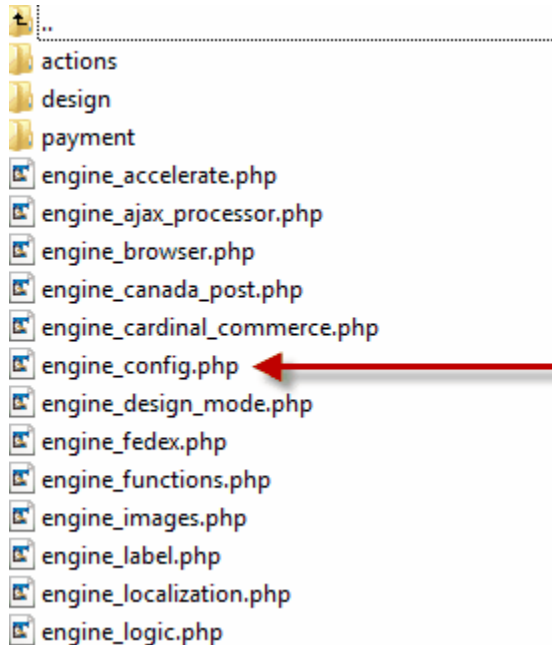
..
actions
design
payment
engine_accelerate.php
engine_ajax_processor.php
engine_browser.php
engine_canada_post.php
engine_cardinal_commerce.php
engine_config.php
engine_design_mode.php
engine_fedex.php
engine_functions.php
engine_images.php
engine_label.php
engine_localization.php
engine_logic.php